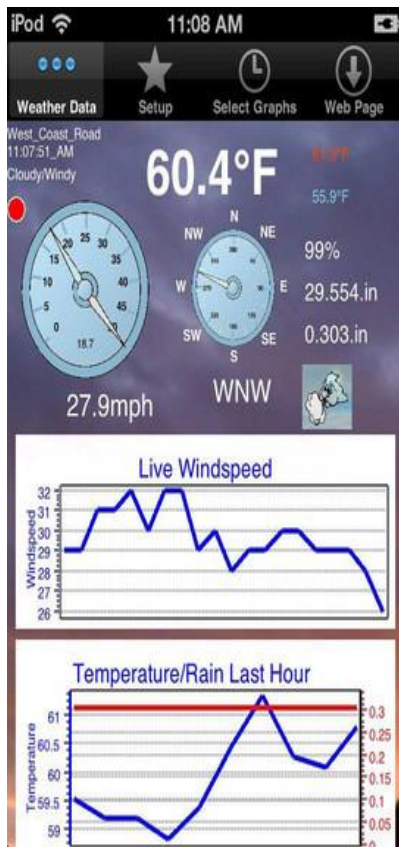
iPod
11:08 AM

Weather Data
Setup
Select Graphs
Web Page

West_Coast_Road
11:07:51_AM
Cloudy/Windy

60.4°F

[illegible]
55.9°F

20 25 30
15 35
10 40
5 45
0 50
18.7

N
NW NE
W E
SW SE
S
275

99%
29.554.in
0.303.in

27.9mph
WNW

Live Windspeed

Windspeed
32
31
30
29
28
27
26

Temperature/Rain Last Hour

Temperature
61
60.5
60
59.5
59

0.3
0.25
0.2
0.15
0.1
0.05